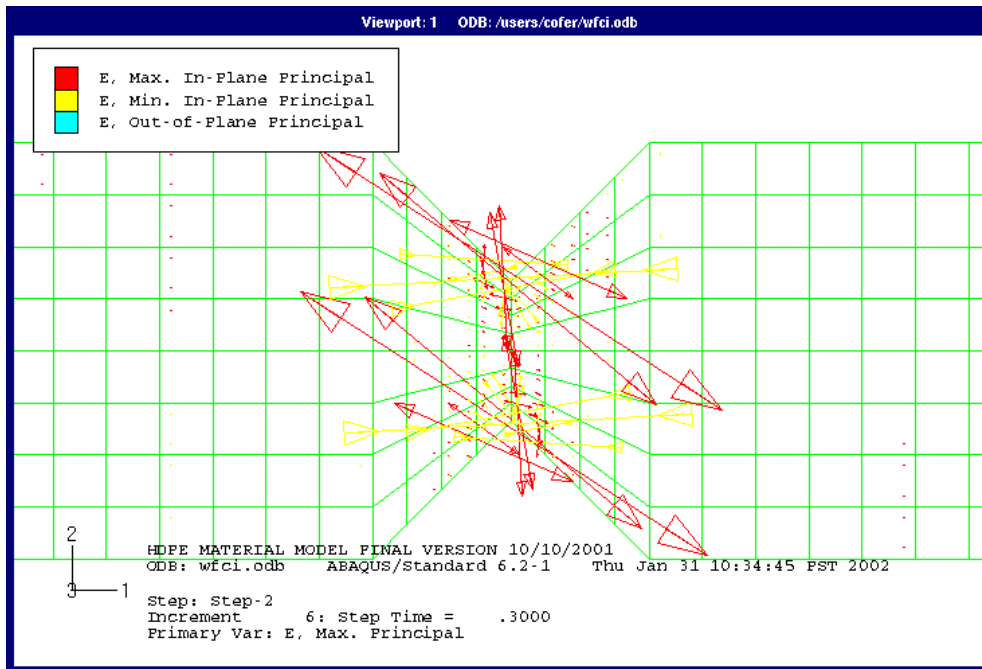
Viewport: 1 ODB: /users/cofer/wfci.odb

E, Max. In-Plane Principal
E, Min. In-Plane Principal
E, Out-of-Plane Principal

2
3 1

HDPE MATERIAL MODEL FINAL VERSION 10/10/2001
ODB: wfci.odb ABAQUS/Standard 6.2-1 Thu Jan 31 10:34:45 PST 2002

Step: Step-2
Increment 6: Step Time = .3000
Primary Var: E, Max. Principal